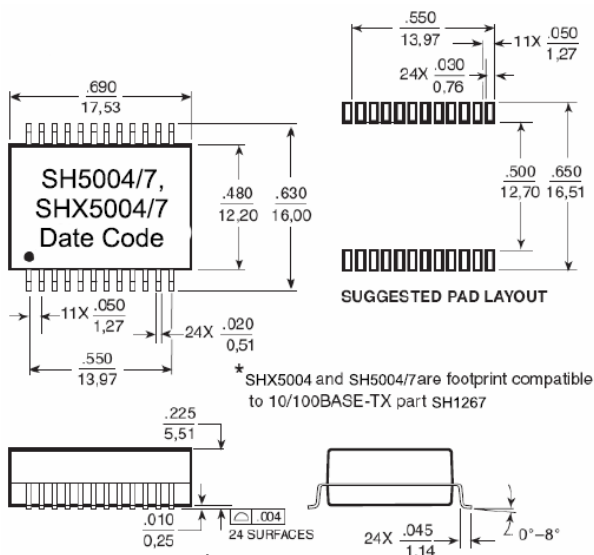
$\frac{.690}{17,53}$

SH5004/7, SHX5004/7 Date Code

$\frac{.480}{12,20}$

$\frac{.630}{16,00}$

$11X\ \frac{.050}{1,27}$

$24X\ \frac{.020}{0,51}$

$\frac{.550}{13,97}$

$\frac{.550}{13,97}$

$11X\ \frac{.050}{1,27}$

$24X\ \frac{.030}{0,76}$

$\frac{.500}{12,70}$

$\frac{.650}{16,51}$

SUGGESTED PAD LAYOUT

*SHX5004 and SH5004/7are footprint compatible to 10/100BASE-TX part SH1267

$\frac{.225}{5,51}$

$\frac{.010}{0,25}$

.004

24 SURFACES

$24X\ \frac{.045}{1,14}$

0°-8°